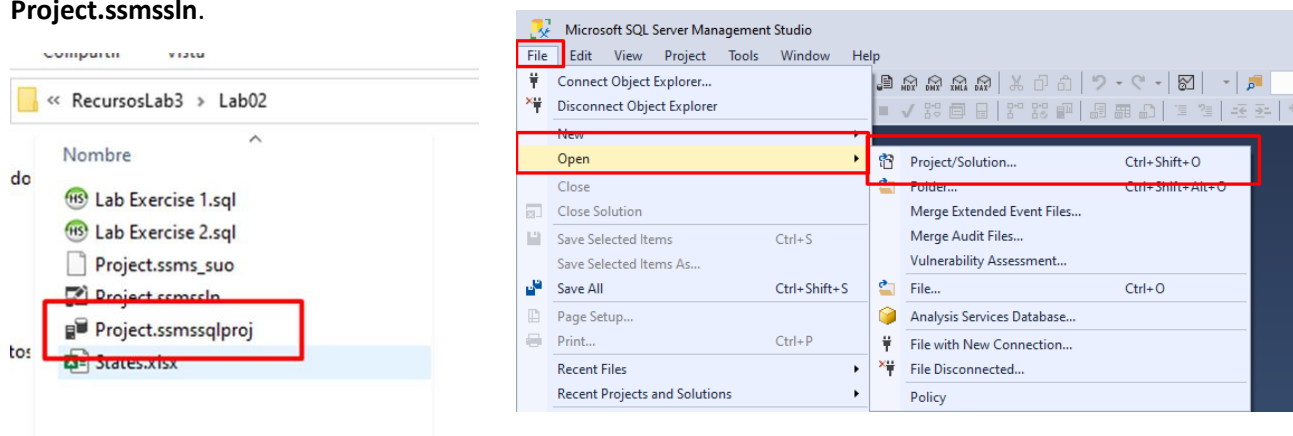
Project.ssmssln.

Compartir Vista

« RecursosLab3 > Lab02

Nombre

do

Lab Exercise 1.sql
Lab Exercise 2.sql
Project.ssms_suo
Project.ssmssln
Project.ssmssqlproj
States.xlsx

tos

Microsoft SQL Server Management Studio

File Edit View Project Tools Window Help

Connect Object Explorer...
Disconnect Object Explorer
New
Open
Close
Close Solution
Save Selected Items Ctrl+S
Save Selected Items As...
Save All Ctrl+Shift+S
Page Setup...
Print... Ctrl+P
Recent Files
Recent Projects and Solutions

Project/Solution... Ctrl+Shift+O
Folder... Ctrl+Shift+Alt+O
Merge Extended Event Files...
Merge Audit Files...
Vulnerability Assessment...
File... Ctrl+O
Analysis Services Database...
File with New Connection...
File Disconnected...
Policy